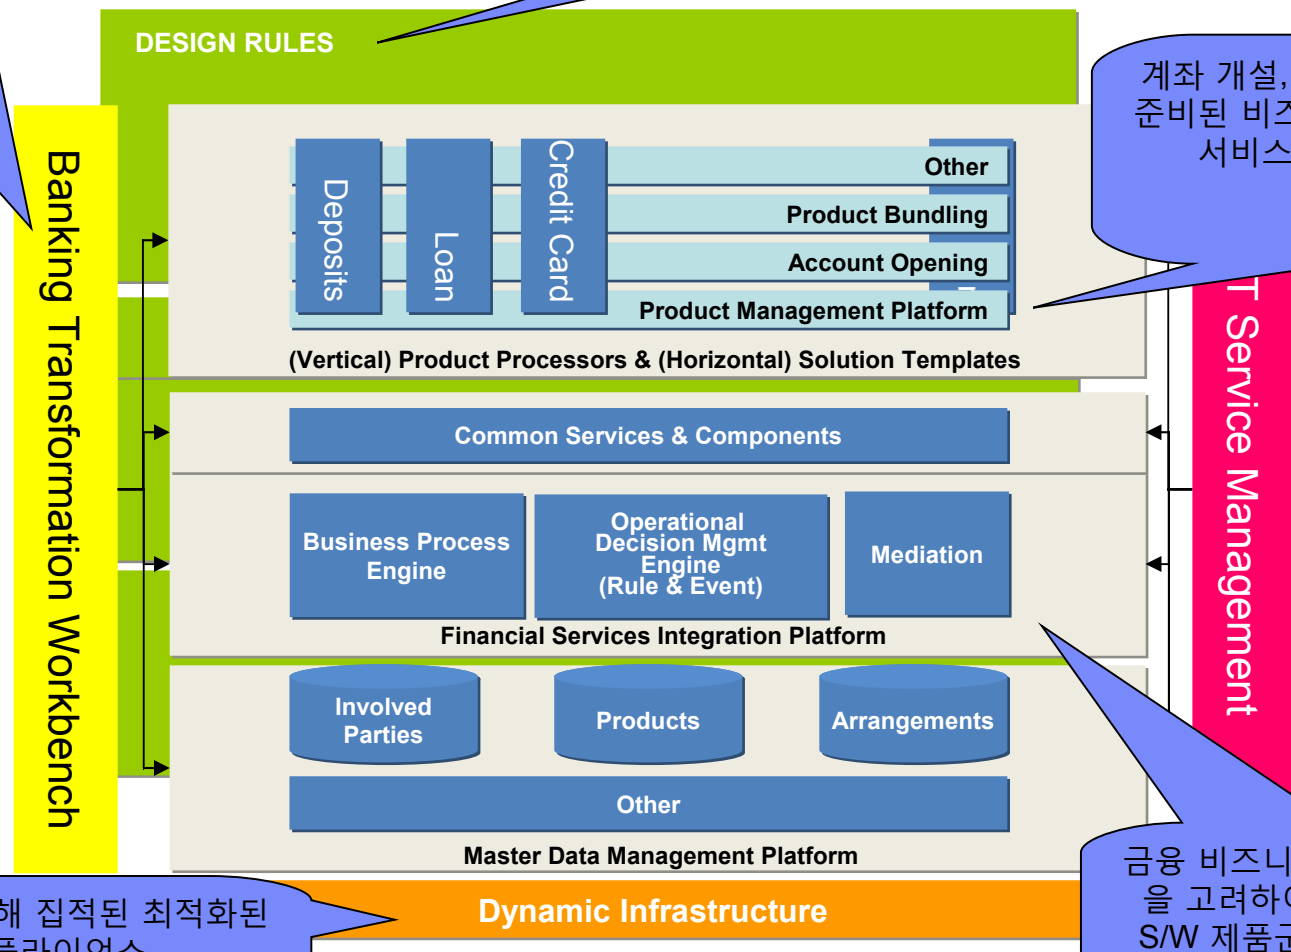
DESIGN RULES

Banking Transformation Workbench

계좌 개설,
준비된 비즈
서비스

Deposits

Loan

Credit Card

Other

Product Bundling

Account Opening

Product Management Platform

(Vertical) Product Processors & (Horizontal) Solution Templates

T Service Management

Common Services & Components

Business Process Engine

Operational Decision Mgmt Engine (Rule & Event)

Mediation

Financial Services Integration Platform

Involved Parties

Products

Arrangements

Other

Master Data Management Platform

금융 비즈니
을 고려하여
S/W 제품군

해 집적된 최적화된
플라이언스

Dynamic Infrastructure